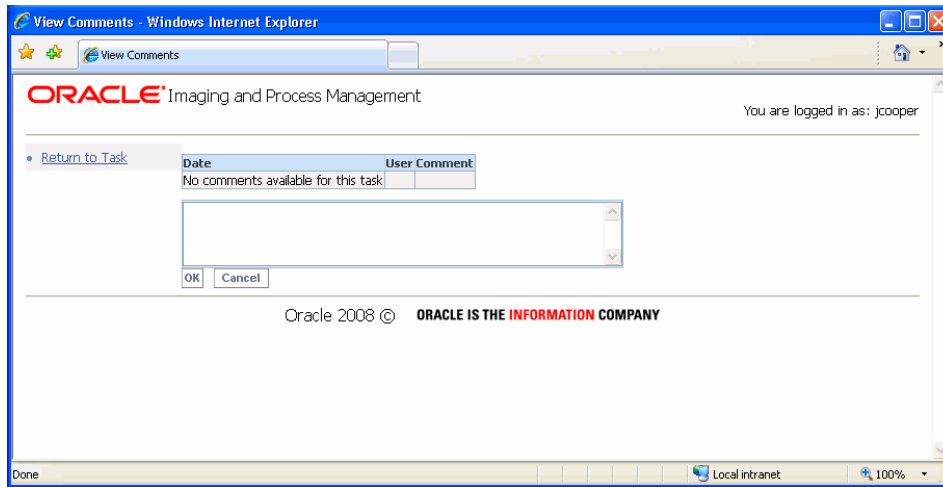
View Comments - Windows Internet Explorer

View Comments

ORACLE Imaging and Process Management

You are logged in as: jcooper

• Return to Task

| Date | User | Comment |
|---|---|---|
| No comments available for this task | | |

OK Cancel

Oracle 2008 © ORACLE IS THE INFORMATION COMPANY

Done

Local intranet

100%